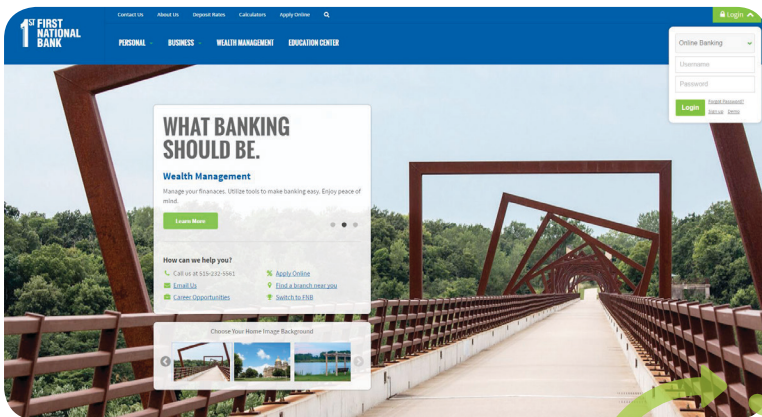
1ST FIRST NATIONAL BANK

Contact Us About Us Deposit Rates Calculators Apply Online

PERSONAL BUSINESS WEALTH MANAGEMENT EDUCATION CENTER

Login

Online Banking

Username

Password

Login Forgot Password? Sign up Demo

WHAT BANKING SHOULD BE.

Wealth Management

Manage your finances. Utilize tools to make banking easy. Enjoy peace of mind.

Learn More

How can we help you?

Call us at 515-232-5561

Apply Online

Email Us

Find a branch near you

Career Opportunities

Switch to FNB

Choose Your Home Image Background